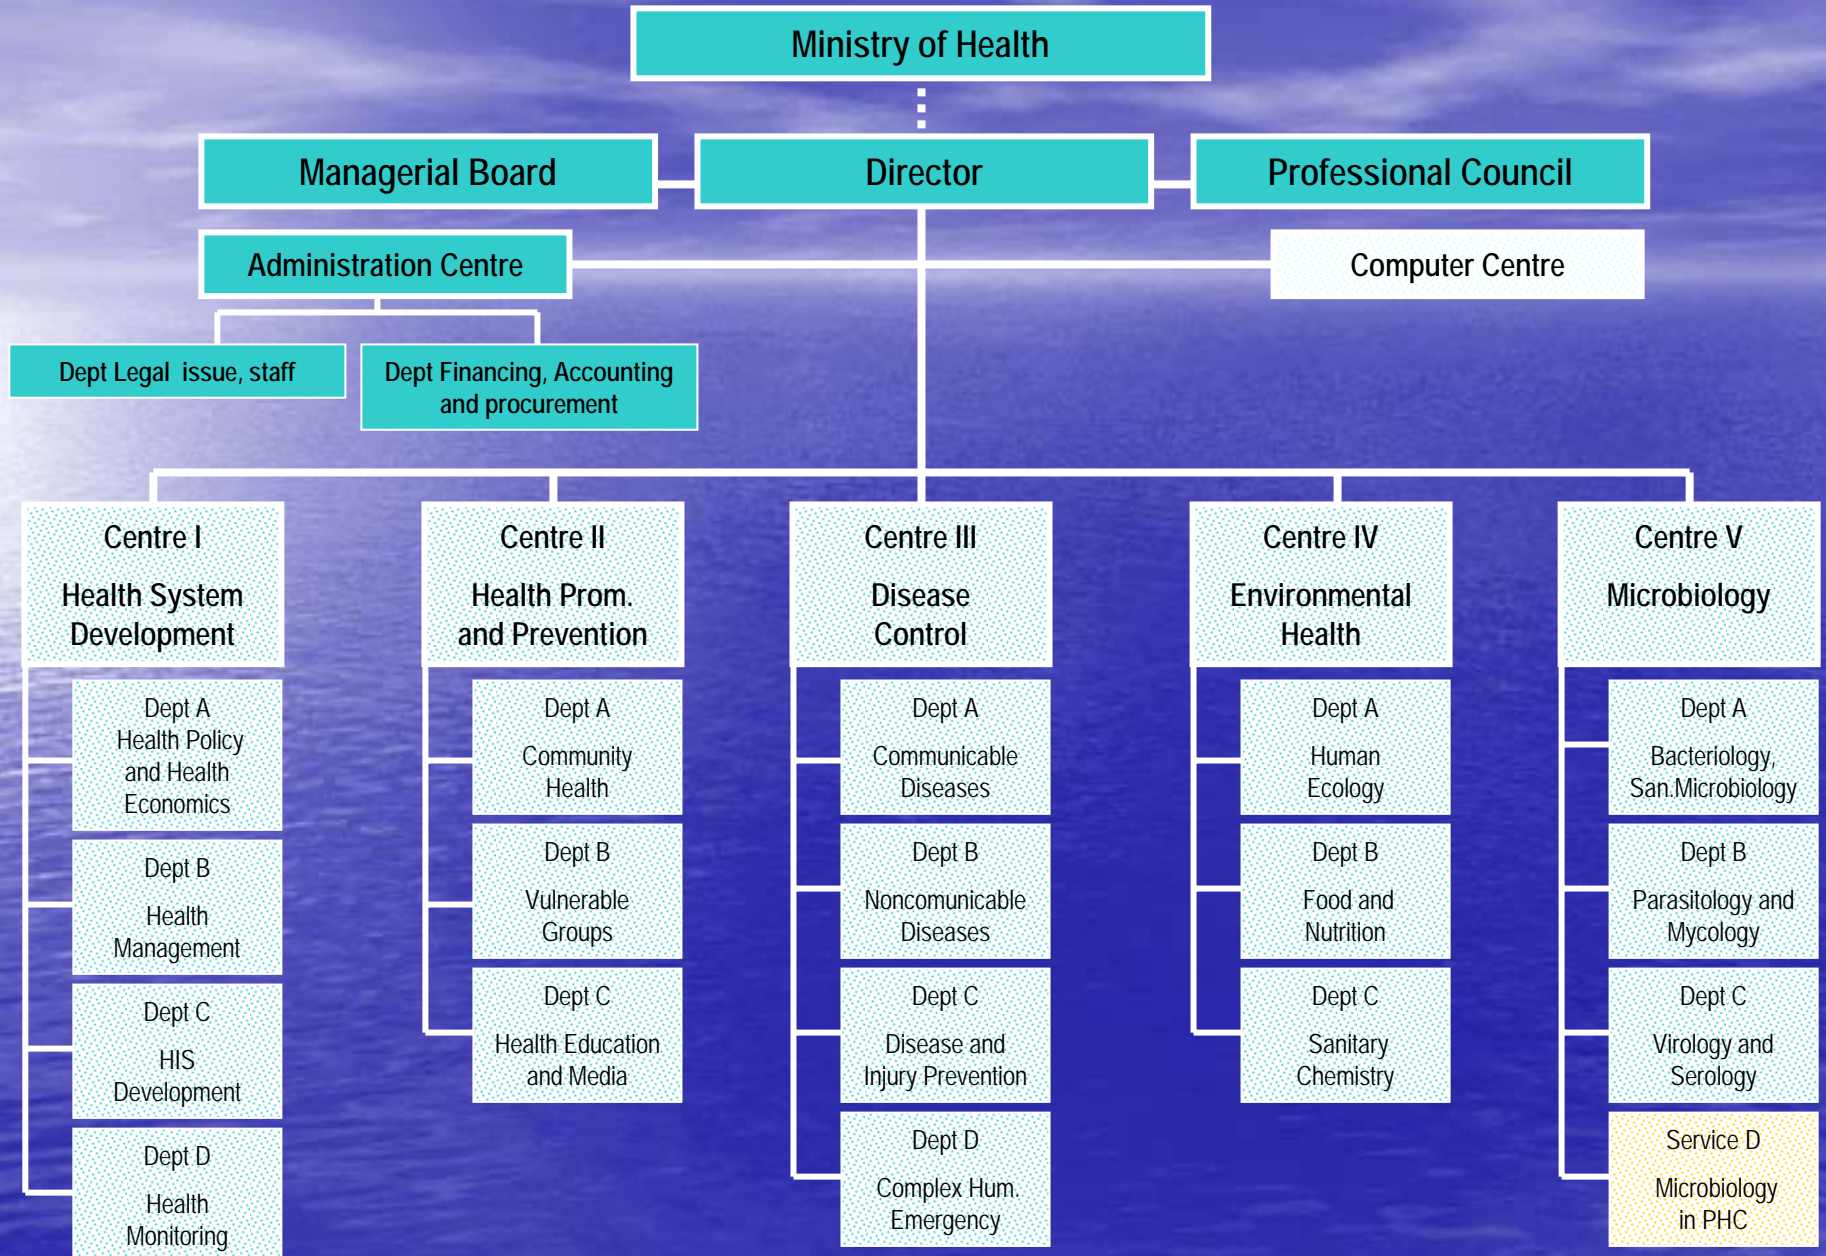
Ministry of Health

Managerial Board

Director

Professional Council

Administration Centre

Computer Centre

Dept Legal issue, staff

Dept Financing, Accounting and procurement

Centre I

Health System Development

Dept A
Health Policy and Health Economics

Dept B
Health Management

Dept C
HIS Development

Dept D
Health Monitoring

Centre II

Health Prom. and Prevention

Dept A
Community Health

Dept B
Vulnerable Groups

Dept C
Health Education and Media

Centre III

Disease Control

Dept A
Communicable Diseases

Dept B
Noncomunicable Diseases

Dept C
Disease and Injury Prevention

Dept D
Complex Hum. Emergency

Centre IV

Environmental Health

Dept A
Human Ecology

Dept B
Food and Nutrition

Dept C
Sanitary Chemistry

Centre V

Microbiology

Dept A
Bacteriology, San.Microbiology

Dept B
Parasitology and Mycology

Dept C
Virology and Serology

Service D
Microbiology in PHC